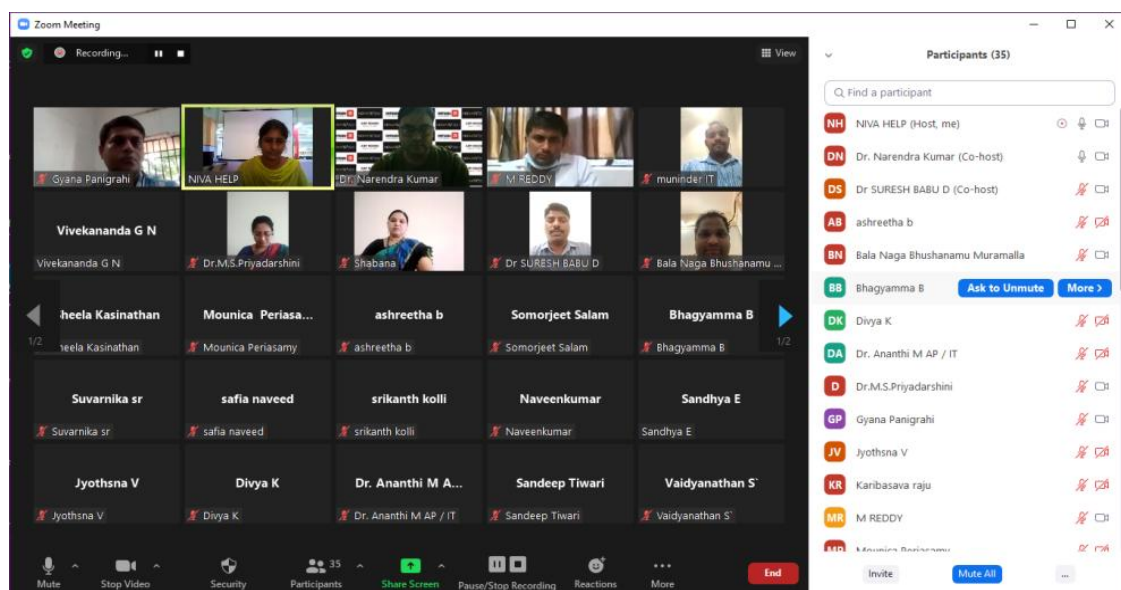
Zoom Meeting

Recording...

View

Gyana Panigrahi
NIVA HELP
Dr Narendra Kumar
M REDDY
muninder IT

Vivekananda G N
Vivekananda G N
Dr.M.S.Priyadarshini
Shabana
Dr SURESH BABU D
Bala Naga Bhushanamu ...

heela Kasinathan
heela Kasinathan
Mounica Periasa...
Mounica Periasamy
ashreetha b
ashreetha b
Somorjeet Salam
Somorjeet Salam
Bhagyamma B
Bhagyamma B

1/2
1/2

Suvarnika sr
Suvarnika sr
safia naveed
safia naveed
srikanth kolli
srikanth kolli
Naveenkumar
Naveenkumar
Sandhya E
Sandhya E

Jyothsna V
Jyothsna V
Divya K
Divya K
Dr. Ananthi M A...
Dr. Ananthi M AP / IT
Sandeep Tiwari
Sandeep Tiwari
Vaidyanathan S`
Vaidyanathan S`

Mute
Stop Video
Security
Participants 35
Share Screen
Pause/Stop Recording
Reactions
More
End

Participants (35)

Find a participant

NH NIVA HELP (Host, me)
DN Dr. Narendra Kumar (Co-host)
DS Dr SURESH BABU D (Co-host)
AB ashreetha b
BN Bala Naga Bhushanamu Muramalla
BB Bhagyamma B Ask to Unmute More >
DK Divya K
DA Dr. Ananthi M AP / IT
D Dr.M.S.Priyadarshini
GP Gyana Panigrahi
JV Jyothsna V
KR Karibasava raju
MR M REDDY
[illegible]

Invite
Mute All
...